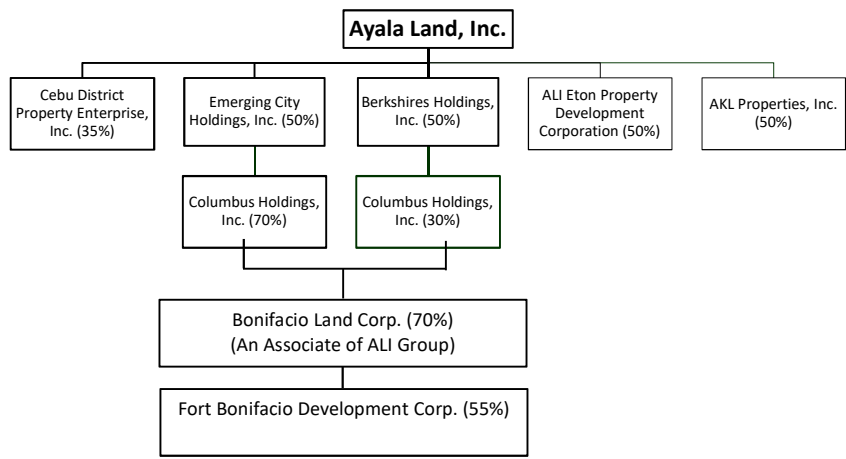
Ayala Land, Inc.

Cebu District Property Enterprise, Inc. (35%)

Emerging City Holdings, Inc. (50%)

Berkshires Holdings, Inc. (50%)

ALI Eton Property Development Corporation (50%)

AKL Properties, Inc. (50%)

Columbus Holdings, Inc. (70%)

Columbus Holdings, Inc. (30%)

Bonifacio Land Corp. (70%)
(An Associate of ALI Group)

Fort Bonifacio Development Corp. (55%)